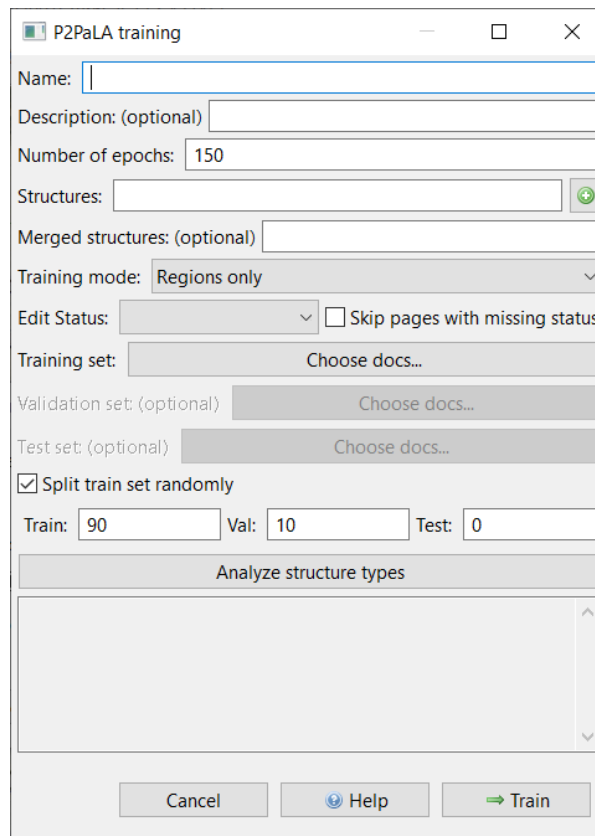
P2PaLA training

Name:

Description: (optional)

Number of epochs: 150

Structures:

Merged structures: (optional)

Training mode: Regions only

Edit Status:

Skip pages with missing status

Training set: Choose docs...

Validation set: (optional) Choose docs...

Test set: (optional) Choose docs...

Split train set randomly

Train: 90 Val: 10 Test: 0

Analyze structure types

Cancel

Help

⇒ Train